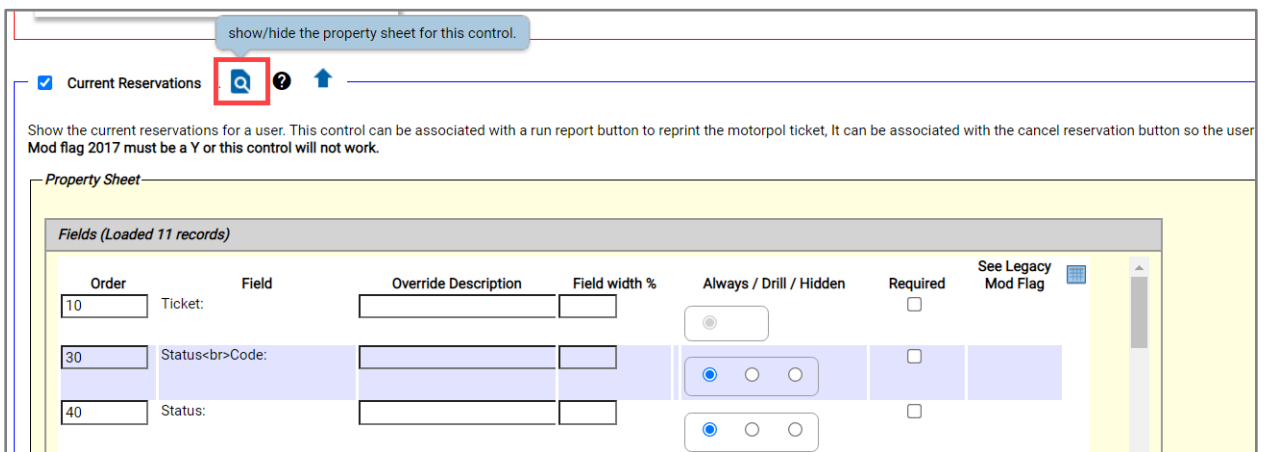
show/hide the property sheet for this control.

Current Reservations

Show the current reservations for a user. This control can be associated with a run report button to reprint the motorpol ticket, It can be associated with the cancel reservation button so the user
Mod flag 2017 must be a Y or this control will not work.

Property Sheet

Fields (Loaded 11 records)

| Order | Field | Override Description | Field width % | Always / Drill / Hidden | Required | See Legacy Mod Flag |
|---|---|---|---|---|---|---|
| 10 | Ticket: | | | | | |
| 30 | Status<br>Code: | | | | | |
| 40 | Status: | | | | | |